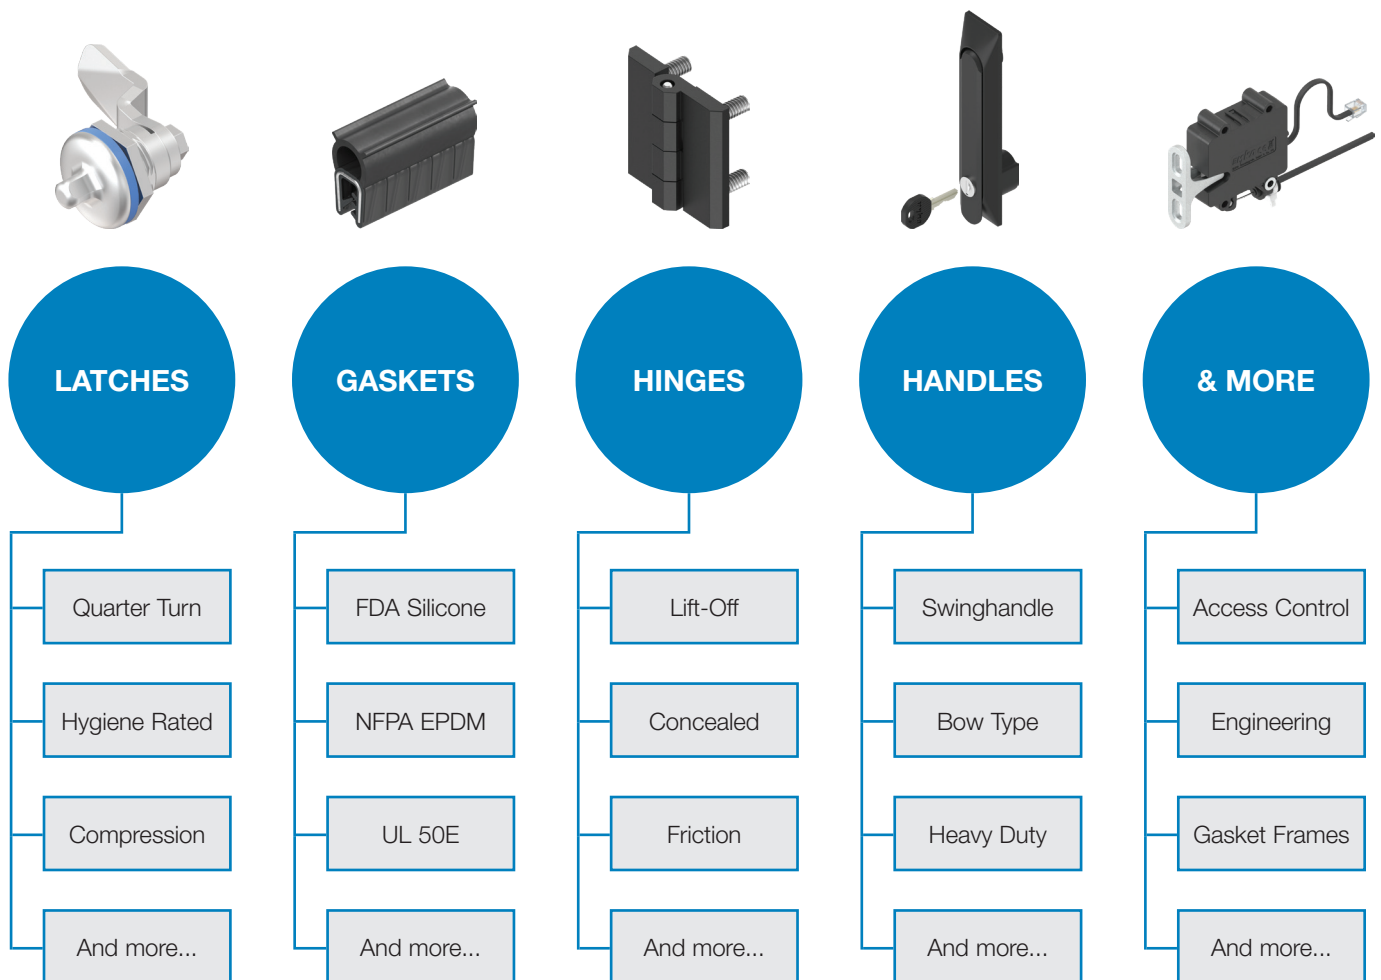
LATCHES

Quarter Turn

Hygiene Rated

Compression

And more...

GASKETS

FDA Silicone

NFPA EPDM

UL 50E

And more...

HINGES

Lift-Off

Concealed

Friction

And more...

HANDLES

Swinghandle

Bow Type

Heavy Duty

And more...

& MORE

Access Control

Engineering

Gasket Frames

And more...